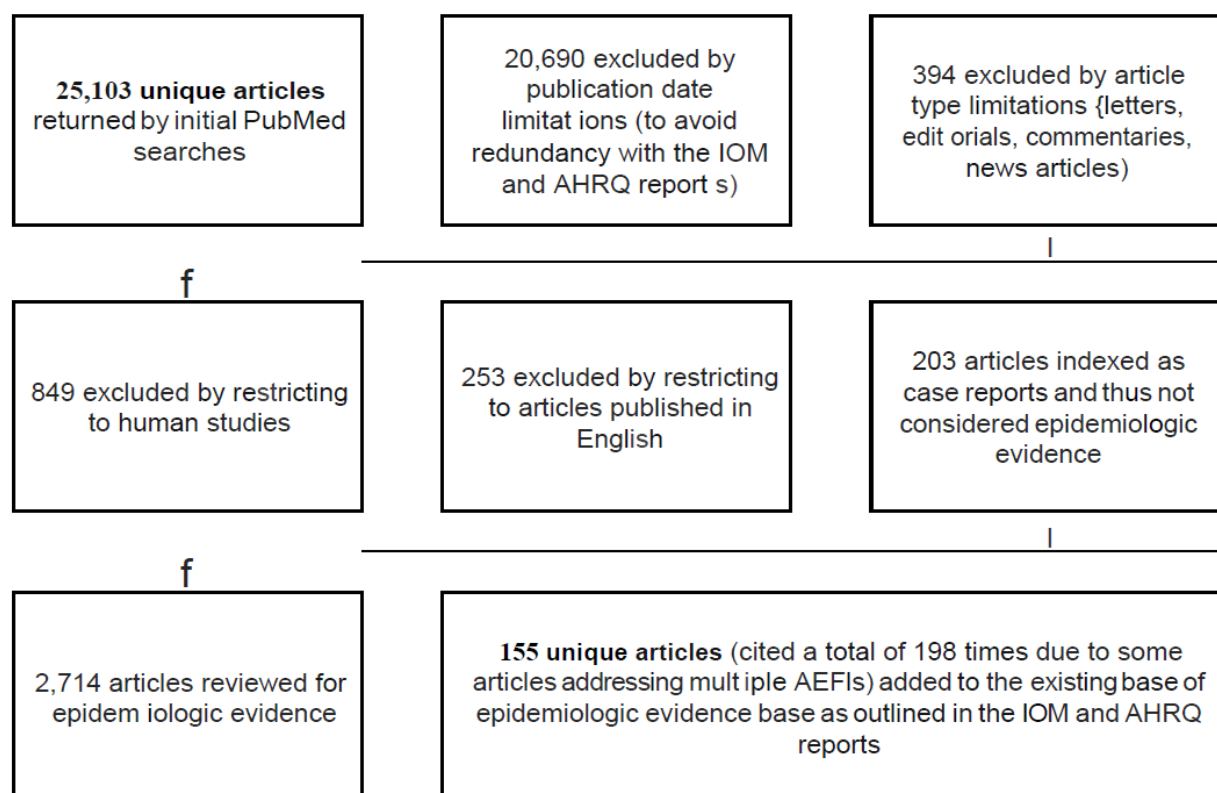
**25,103 unique articles** returned by initial PubMed searches

20,690 excluded by publication date limitat ions (to avoid redundancy with the IOM and AHRQ report s)

394 excluded by article type limitations {letters, edit orials, commentaries, news articles)

I

f

849 excluded by restricting to human studies

253 excluded by restricting to articles published in English

203 articles indexed as case reports and thus not considered epidemiologic evidence

I

f

2,714 articles reviewed for epidem iologic evidence

**155 unique articles** (cited a total of 198 times due to some articles addressing mult iple AEFIs) added to the existing base of epidemiologic evidence base as outlined in the IOM and AHRQ reports